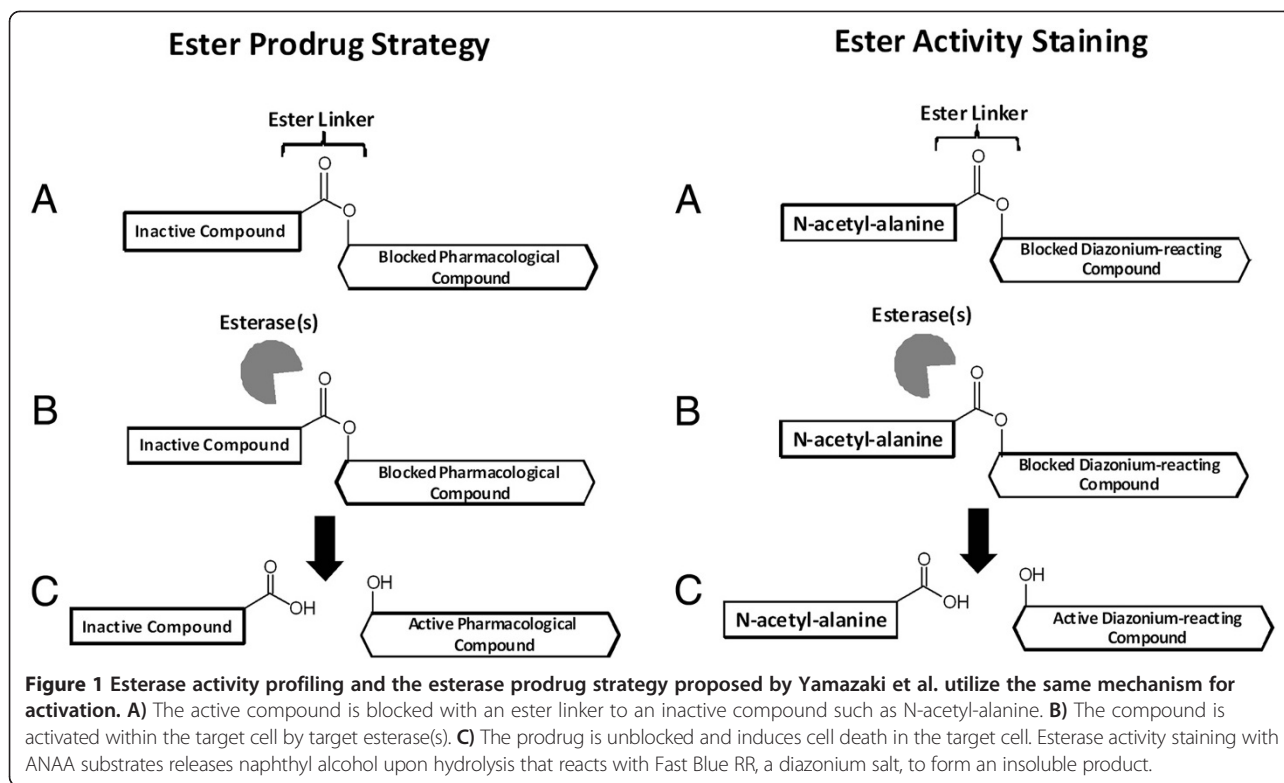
Ester Prodrug Strategy

A

Ester Linker

O

O

Inactive Compound

Blocked Pharmacological Compound

Esterase(s)

B

O

O

Inactive Compound

Blocked Pharmacological Compound

C

O

OH

OH

Inactive Compound

Active Pharmacological Compound

Ester Activity Staining

A

Ester Linker

O

O

N-acetyl-alanine

Blocked Diazonium-reacting Compound

Esterase(s)

B

O

O

N-acetyl-alanine

Blocked Diazonium-reacting Compound

C

O

OH

OH

N-acetyl-alanine

Active Diazonium-reacting Compound

**Figure 1 Esterase activity profiling and the esterase prodrug strategy proposed by Yamazaki et al. utilize the same mechanism for activation. A)** The active compound is blocked with an ester linker to an inactive compound such as N-acetyl-alanine. **B)** The compound is activated within the target cell by target esterase(s). **C)** The prodrug is unblocked and induces cell death in the target cell. Esterase activity staining with ANAA substrates releases naphthyl alcohol upon hydrolysis that reacts with Fast Blue RR, a diazonium salt, to form an insoluble product.